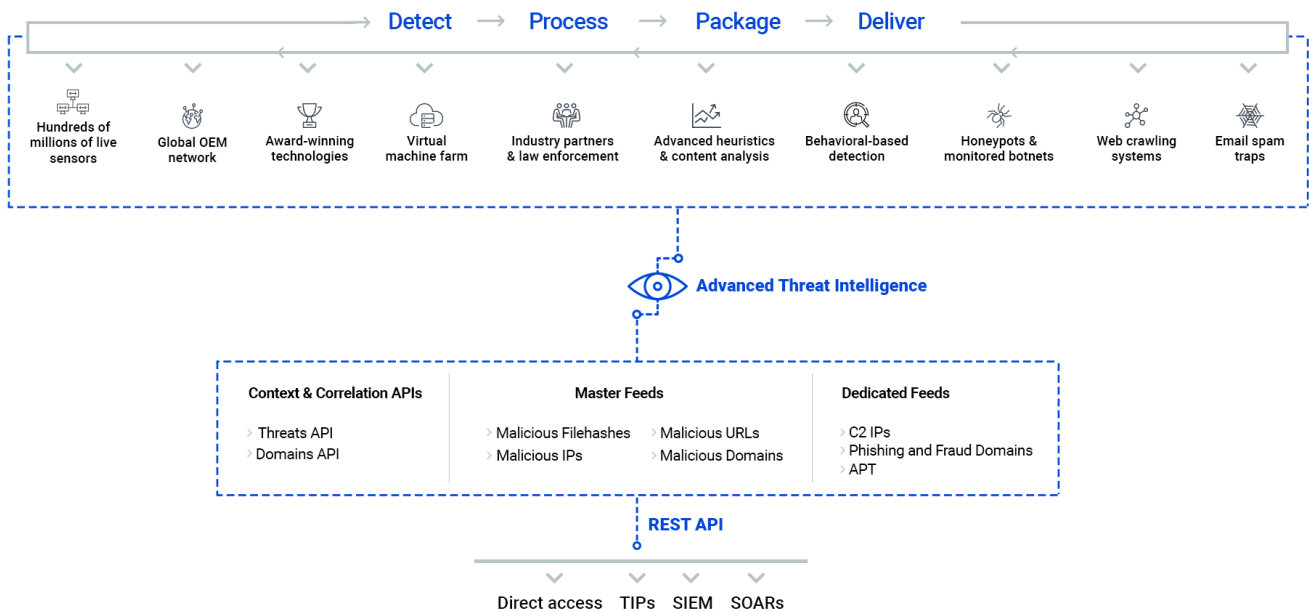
Detect → Process → Package → Deliver

Hundreds of millions of live sensors

Global OEM network

Award-winning technologies

Virtual machine farm

Industry partners & law enforcement

Advanced heuristics & content analysis

Behavioral-based detection

Honeypots & monitored botnets

Web crawling systems

Email spam traps

Advanced Threat Intelligence

Context & Correlation APIs

Threats API
Domains API

Master Feeds

Malicious Filehashes
Malicious IPs
Malicious URLs
Malicious Domains

Dedicated Feeds

C2 IPs
Phishing and Fraud Domains
APT

REST API

Direct access TIPs SIEM SOARs